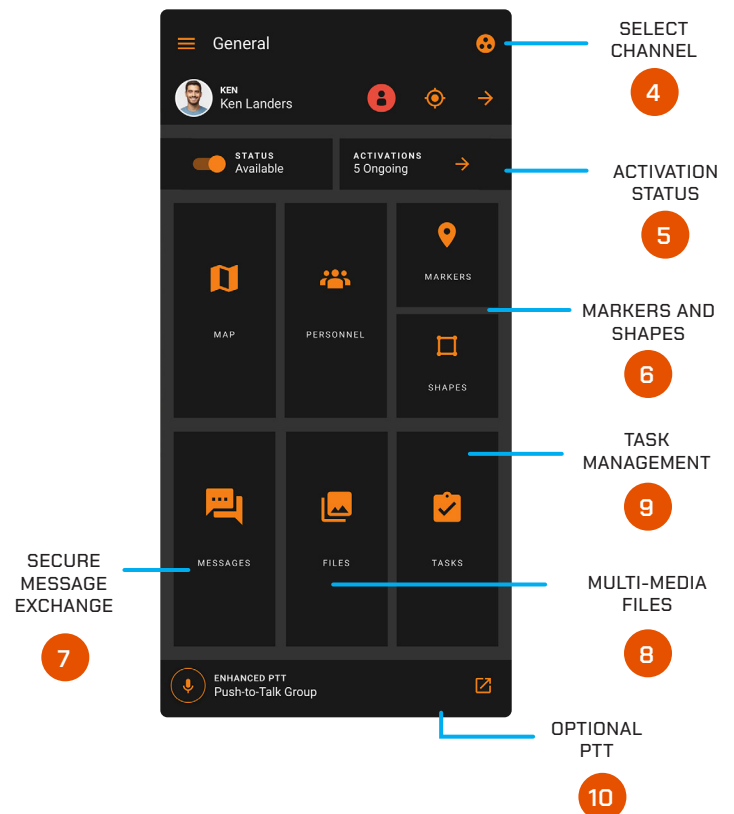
General

KEN
Ken Landers

STATUS
Available

ACTIVATIONS
5 Ongoing

MAP

PERSONNEL

MARKERS

SHAPES

MESSAGES

FILES

TASKS

ENHANCED PTT
Push-to-Talk Group

SELECT CHANNEL
4

ACTIVATION STATUS
5

MARKERS AND SHAPES
6

TASK MANAGEMENT
9

SECURE MESSAGE EXCHANGE
7

MULTI-MEDIA FILES
8

OPTIONAL PTT
10